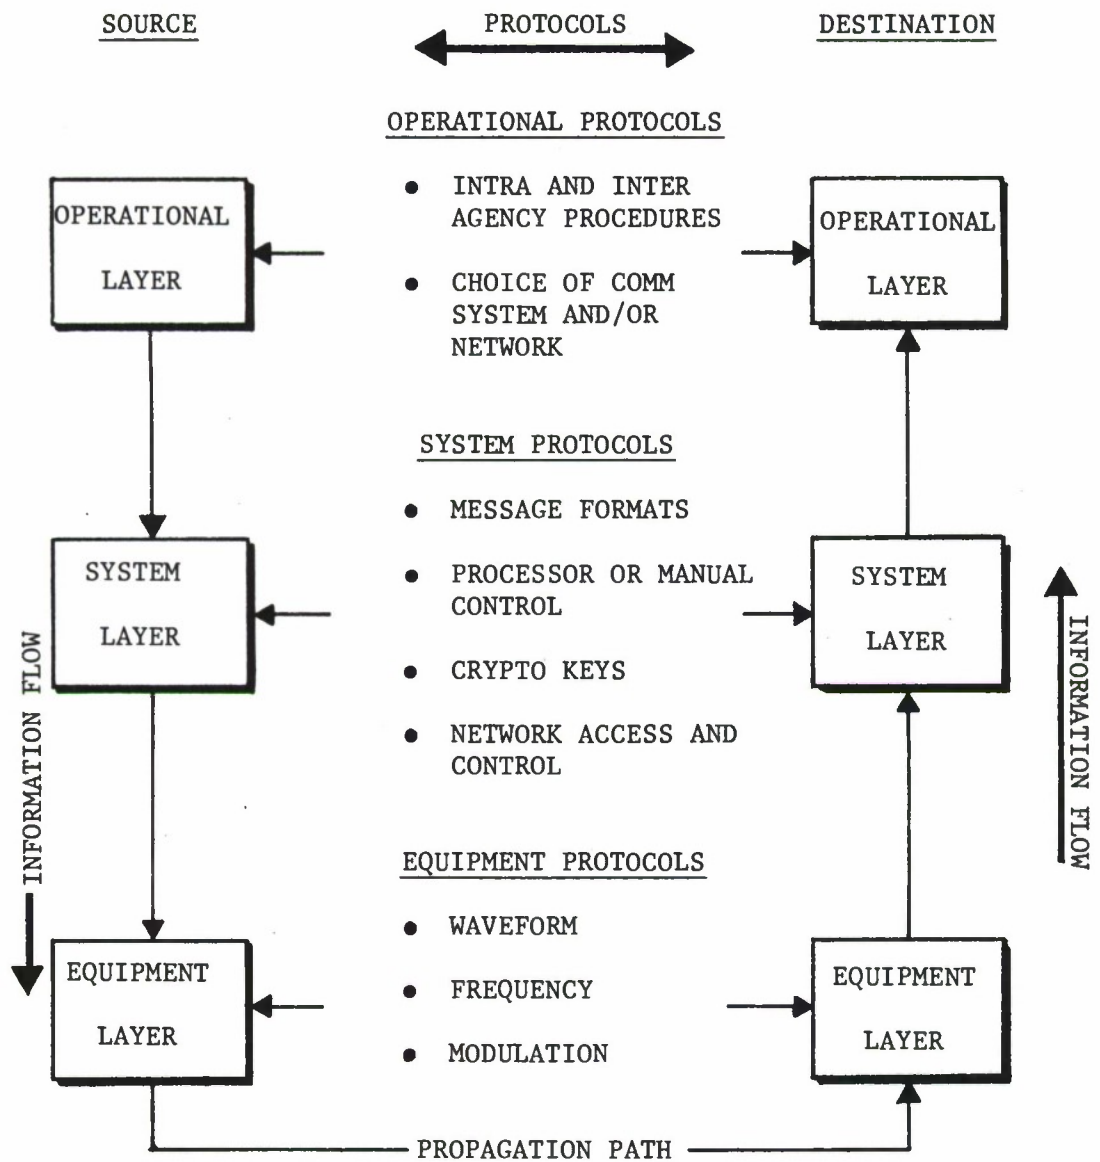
SOURCE

PROTOCOLS

DESTINATION

OPERATIONAL PROTOCOLS

OPERATIONAL LAYER

• INTRA AND INTER AGENCY PROCEDURES

• CHOICE OF COMM SYSTEM AND/OR NETWORK

OPERATIONAL LAYER

SYSTEM PROTOCOLS

• MESSAGE FORMATS

SYSTEM LAYER

• PROCESSOR OR MANUAL CONTROL

SYSTEM LAYER

• CRYPTO KEYS

• NETWORK ACCESS AND CONTROL

INFORMATION FLOW

INFORMATION FLOW

EQUIPMENT PROTOCOLS

• WAVEFORM

EQUIPMENT LAYER

• FREQUENCY

• MODULATION

EQUIPMENT LAYER

PROPAGATION PATH